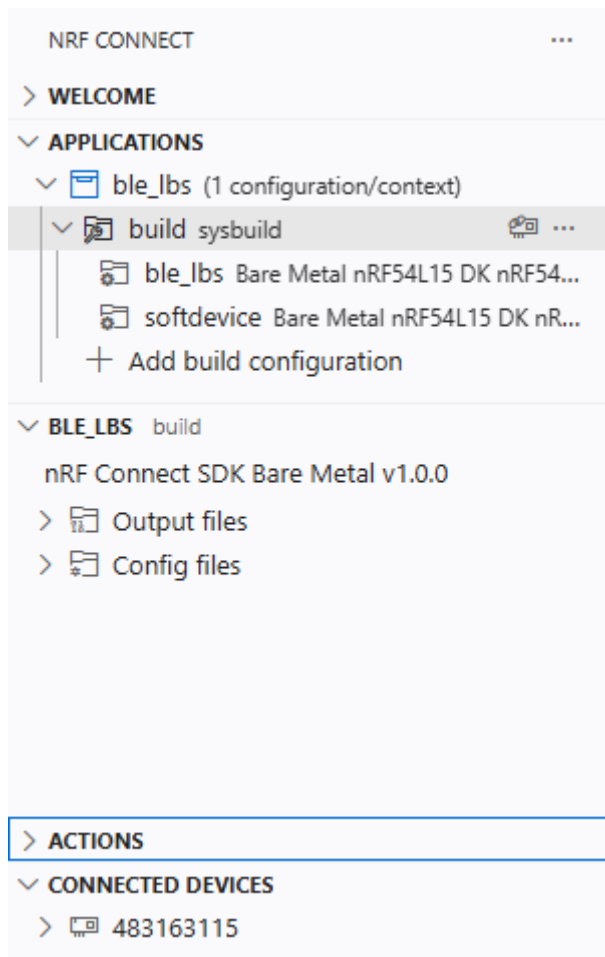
NRF CONNECT ...

WELCOME

APPLICATIONS

ble_lbs (1 configuration/context)

build sysbuild ...

ble_lbs Bare Metal nRF54L15 DK nRF54...

softdevice Bare Metal nRF54L15 DK nR...

+ Add build configuration

BLE_LBS build

nRF Connect SDK Bare Metal v1.0.0

Output files

Config files

ACTIONS

CONNECTED DEVICES

483163115